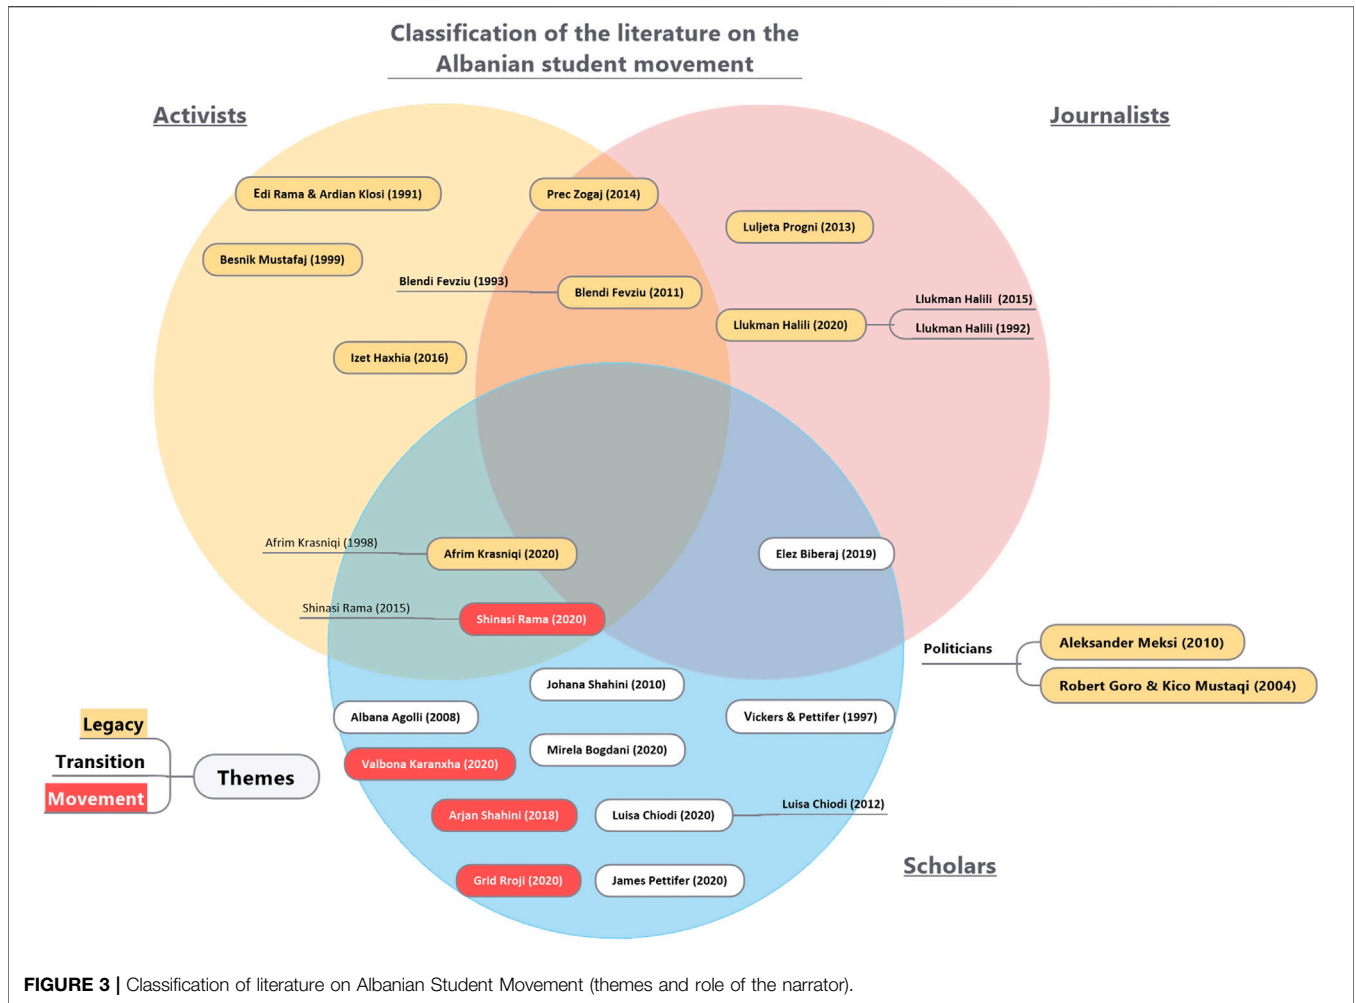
Classification of the literature on the Albanian student movement

Activists

Journalists

Edi Rama & Ardian Klosi (1991)

Prec Zogaj (2014)

Luljeta Progni (2013)

Besnik Mustafaj (1999)

Blendi Fevziu (1993)

Blendi Fevziu (2011)

Llukman Halili (2015)

Llukman Halili (2020)

Llukman Halili (1992)

Izet Haxhia (2016)

Afrim Krasniqi (1998)

Afrim Krasniqi (2020)

Elez Biberaj (2019)

Shinasi Rama (2015)

Shinasi Rama (2020)

Politicians

Aleksander Meksi (2010)

Robert Goro & Kico Mustaqi (2004)

Johana Shahini (2010)

Legacy

Albana Agolli (2008)

Vickers & Pettifer (1997)

Transition

Themes

Mirela Bogdani (2020)

Valbona Karanxha (2020)

Movement

Arjan Shahini (2018)

Luisa Chiodi (2020)

Luisa Chiodi (2012)

Scholars

Grid Rroji (2020)

James Pettifer (2020)

FIGURE 3 | Classification of literature on Albanian Student Movement (themes and role of the narrator).